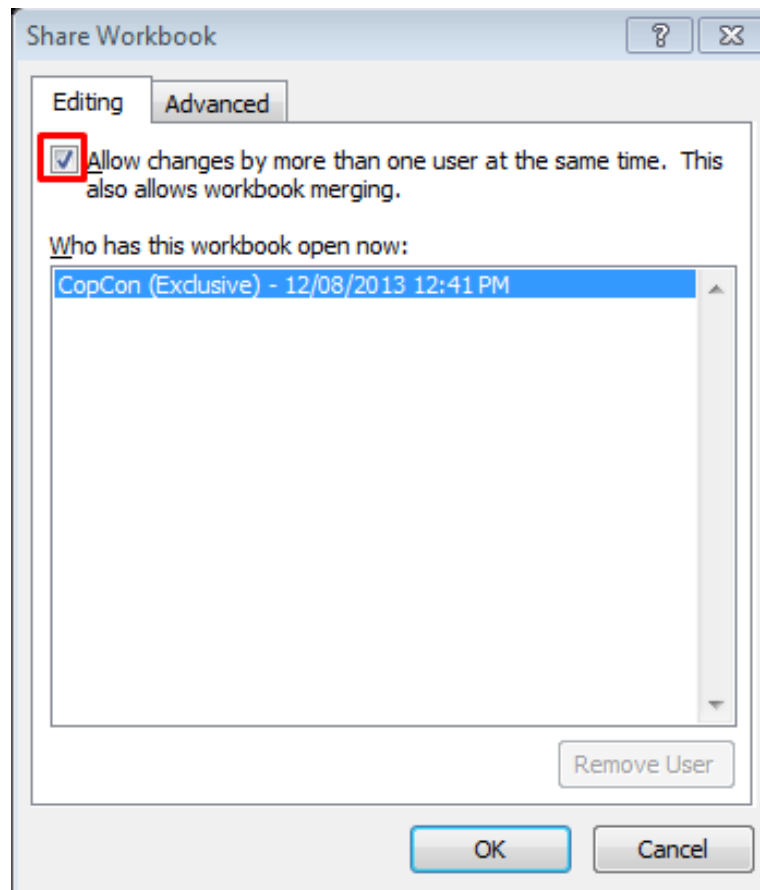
Share Workbook

?

Editing

Advanced

Allow changes by more than one user at the same time. This also allows workbook merging.

Who has this workbook open now:

CopCon (Exclusive) - 12/08/2013 12:41 PM

Remove User

OK

Cancel